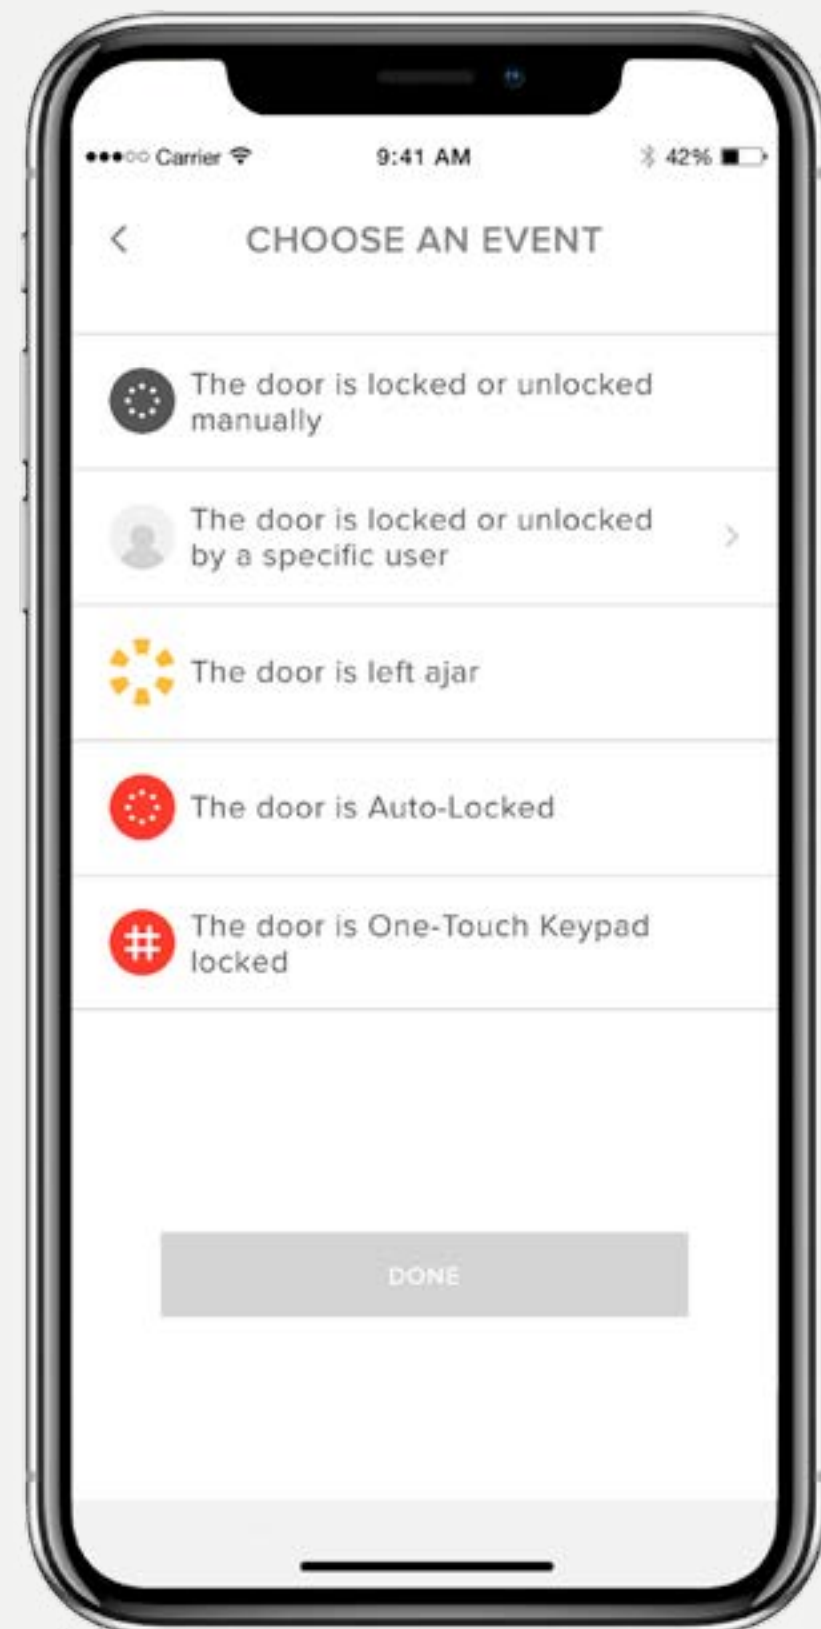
●●●○○ Carrier 9:41 AM 42%

<

CHOOSE AN EVENT

The door is locked or unlocked manually

The door is locked or unlocked by a specific user

>

The door is left ajar

The door is Auto-Locked

The door is One-Touch Keypad locked

DONE